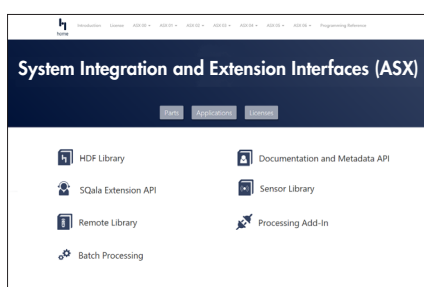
home Introduction Licenses ASX 00 ASX 01 ASX 02 ASX 03 ASX 04 ASX 05 ASX 06 Programming Reference

System Integration and Extension Interfaces (ASX)

Parts Applications Licenses

HDF Library

Documentation and Metadata API

SQala Extension API

Sensor Library

Remote Library

Processing Add-In

Batch Processing